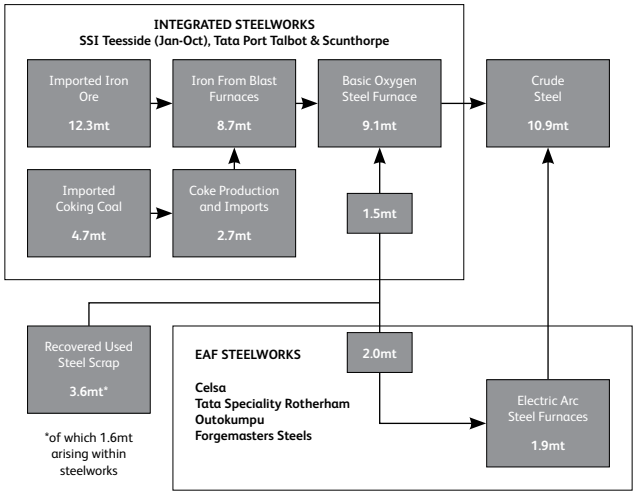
INTEGRATED STEELWORKS
SSI Teesside (Jan-Oct), Tata Port Talbot & Scunthorpe

Imported Iron Ore
12.3mt

Iron From Blast Furnaces
8.7mt

Basic Oxygen Steel Furnace
9.1mt

Crude Steel
10.9mt

Imported Coking Coal
4.7mt

Coke Production and Imports
2.7mt

1.5mt

Recovered Used Steel Scrap
3.6mt*

*of which 1.6mt arising within steelworks

2.0mt

EAF STEELWORKS

Celsa
Tata Speciality Rotherham
Outokumpu
Forgemasters Steels

Electric Arc Steel Furnaces
1.9mt